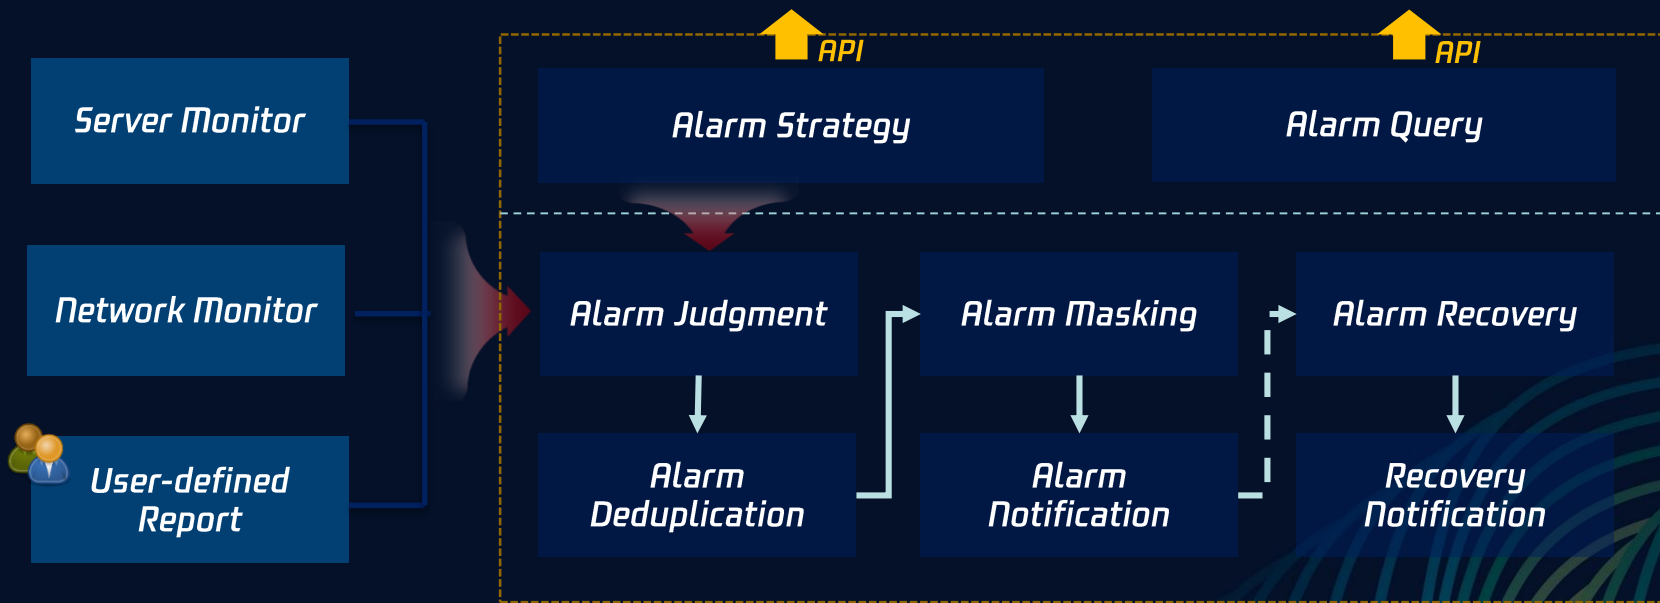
Server Monitor

Network Monitor

User-defined Report

API

API

Alarm Strategy

Alarm Query

Alarm Judgment

Alarm Masking

Alarm Recovery

Alarm Deduplication

Alarm Notification

Recovery Notification